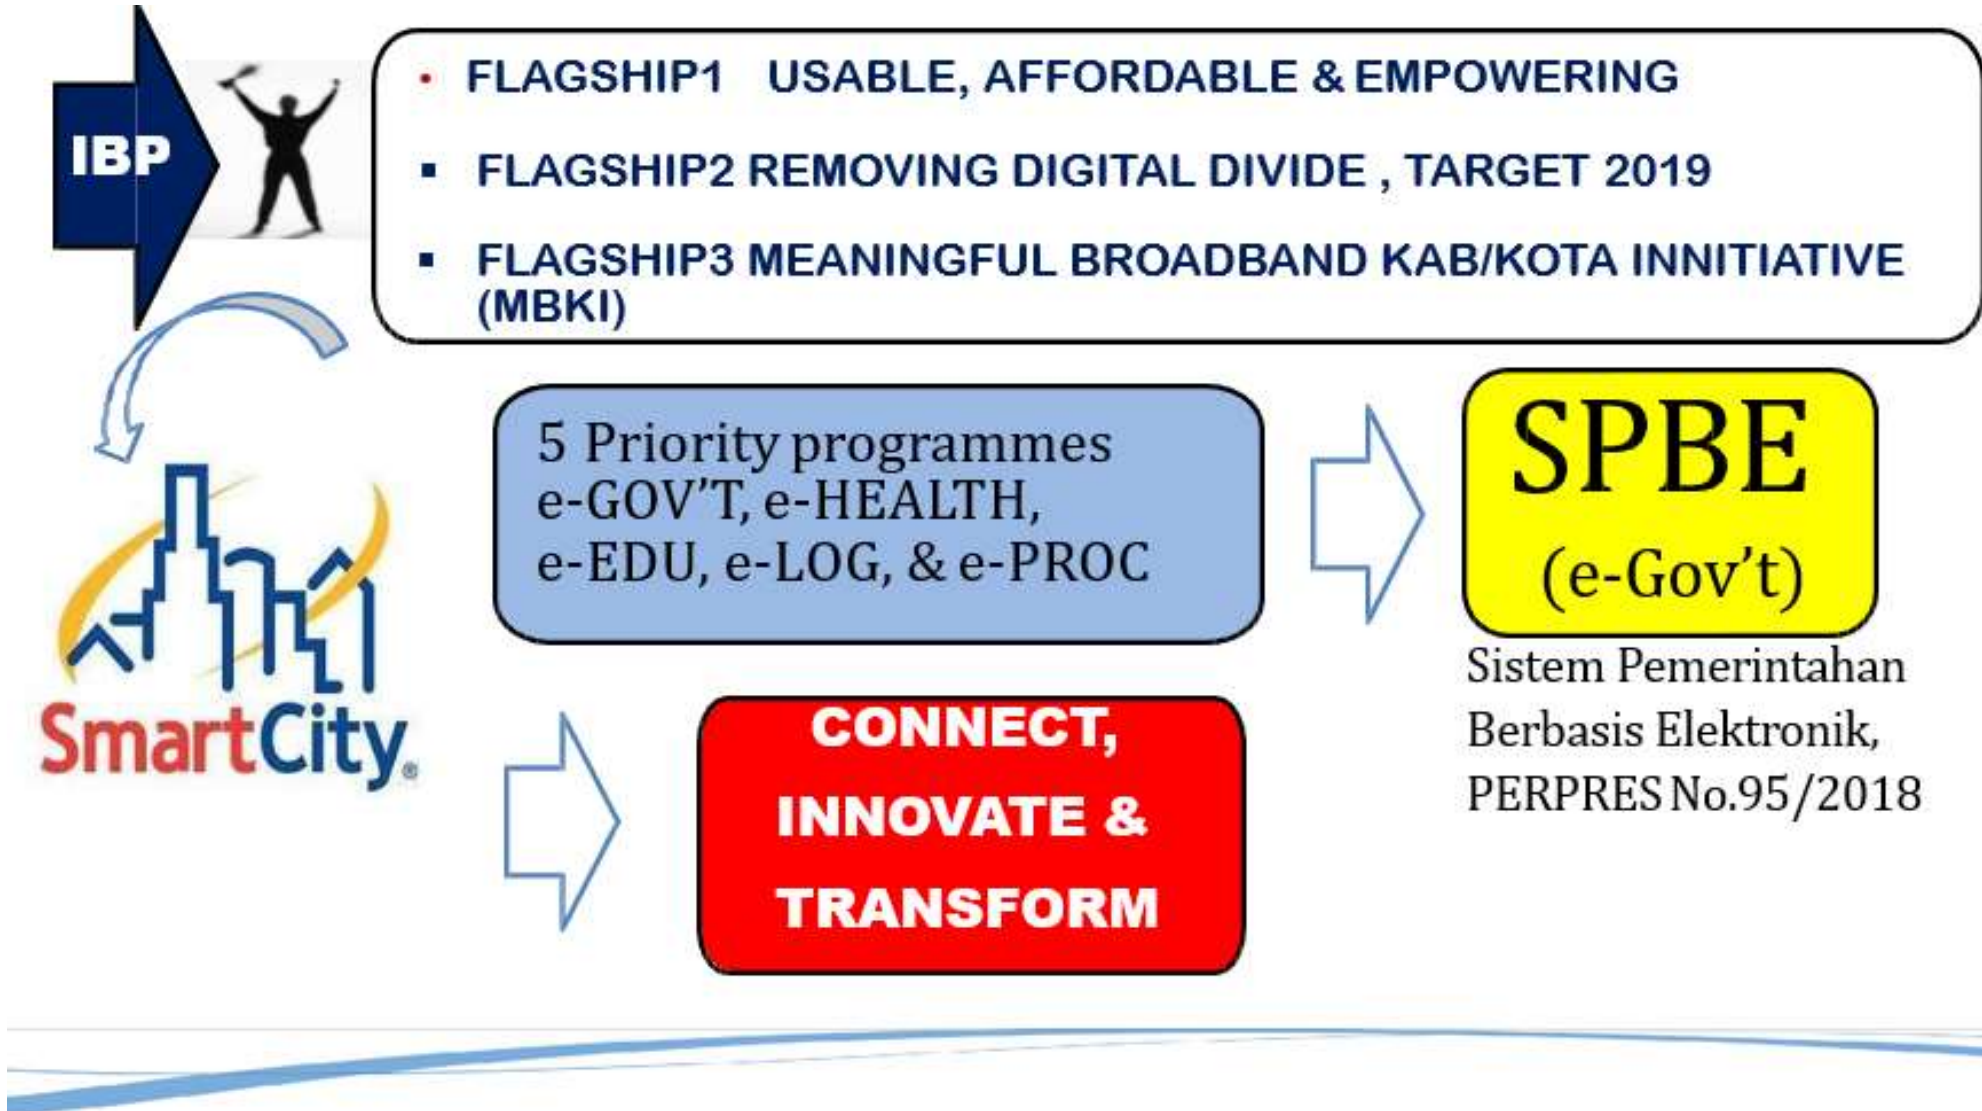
IBP

• FLAGSHIP1 USABLE, AFFORDABLE & EMPOWERING

▪ FLAGSHIP2 REMOVING DIGITAL DIVIDE , TARGET 2019

▪ FLAGSHIP3 MEANINGFUL BROADBAND KAB/KOTA INNITIATIVE (MBKI)

SmartCity

5 Priority programmes
e-GOV'T, e-HEALTH,
e-EDU, e-LOG, & e-PROC

SPBE
(e-Gov't)

Sistem Pemerintahan Berbasis Elektronik, PERPRES No.95/2018

CONNECT,
INNOVATE &
TRANSFORM